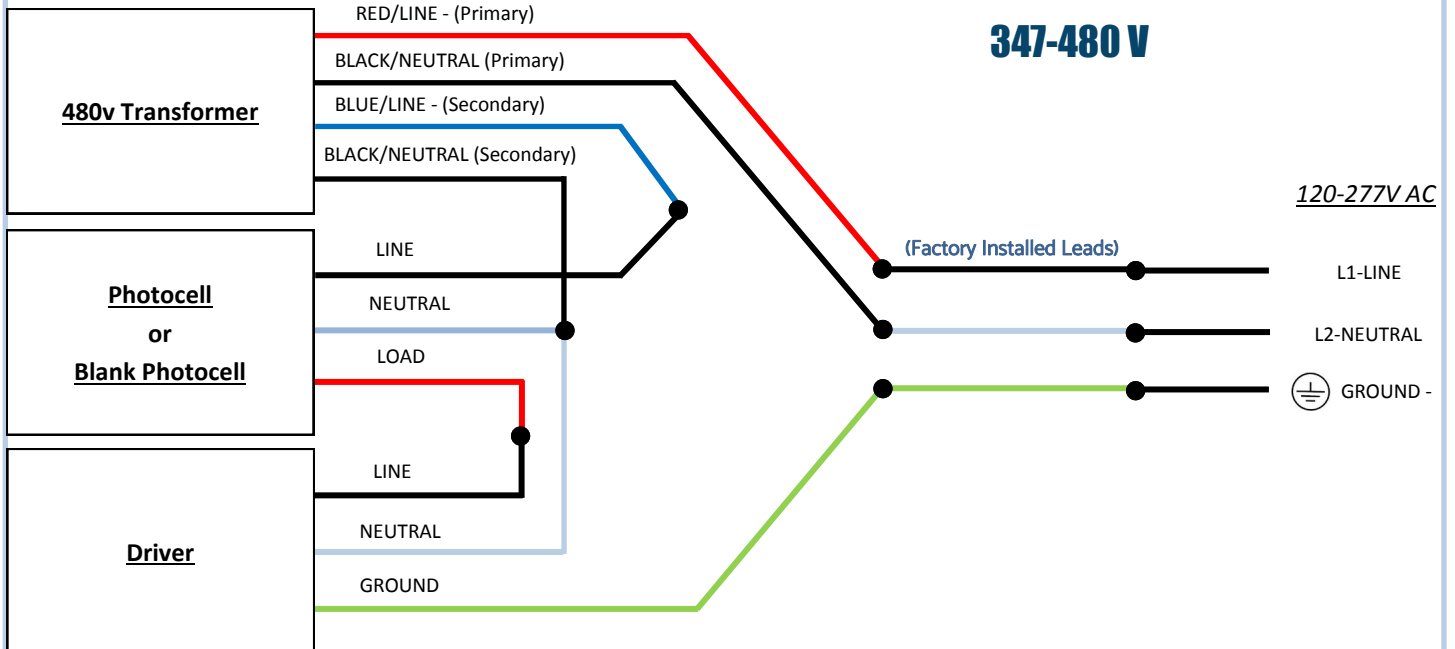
480v Transformer

RED/LINE - (Primary)

BLACK/NEUTRAL (Primary)

BLUE/LINE - (Secondary)

BLACK/NEUTRAL (Secondary)

347-480 V

120-277V AC

Photocell
or
Blank Photocell

LINE

NEUTRAL

LOAD

(Factory Installed Leads)

L1-LINE

L2-NEUTRAL

GROUND -

Driver

LINE

NEUTRAL

GROUND